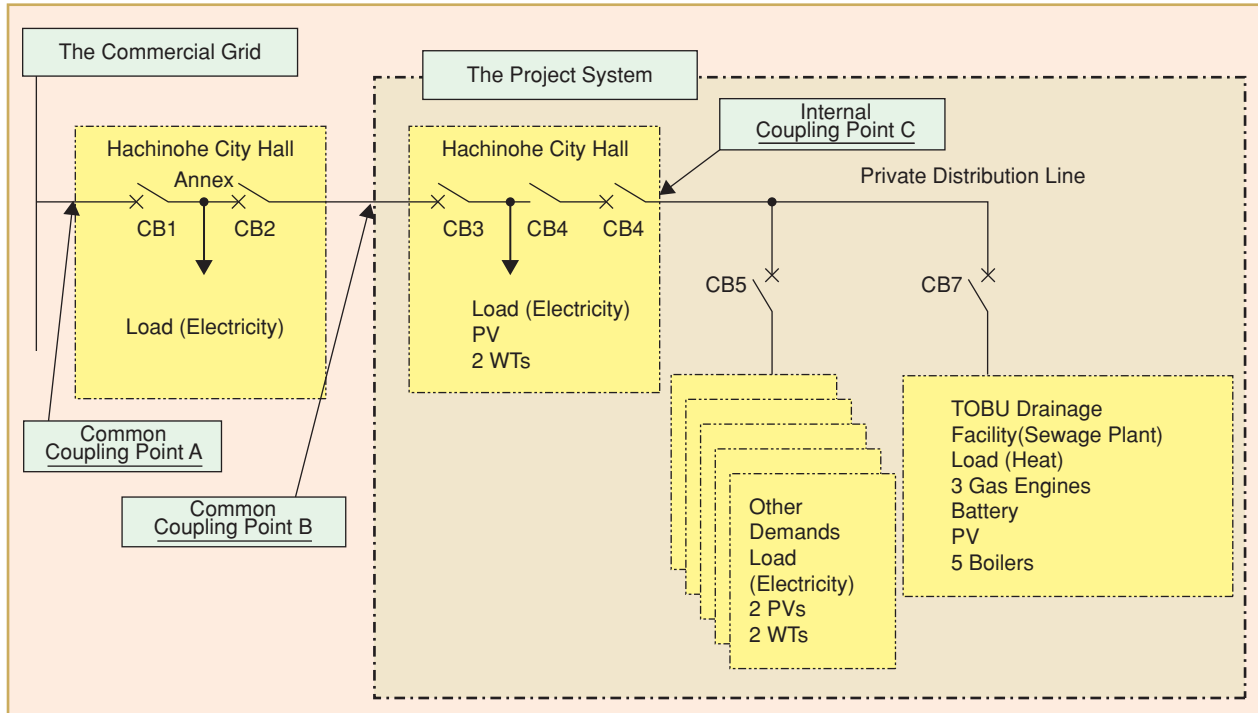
The Commercial Grid

The Project System

Hachinohe City Hall Annex

CB1 CB2

Load (Electricity)

Hachinohe City Hall

CB3 CB4 CB4

Load (Electricity)
PV
2 WTs

Internal Coupling Point C

Private Distribution Line

CB5

CB7

Other Demands
Load (Electricity)
2 PVs
2 WTs

TOBU Drainage Facility(Sewage Plant)
Load (Heat)
3 Gas Engines
Battery
PV
5 Boilers

Common Coupling Point A

Common Coupling Point B